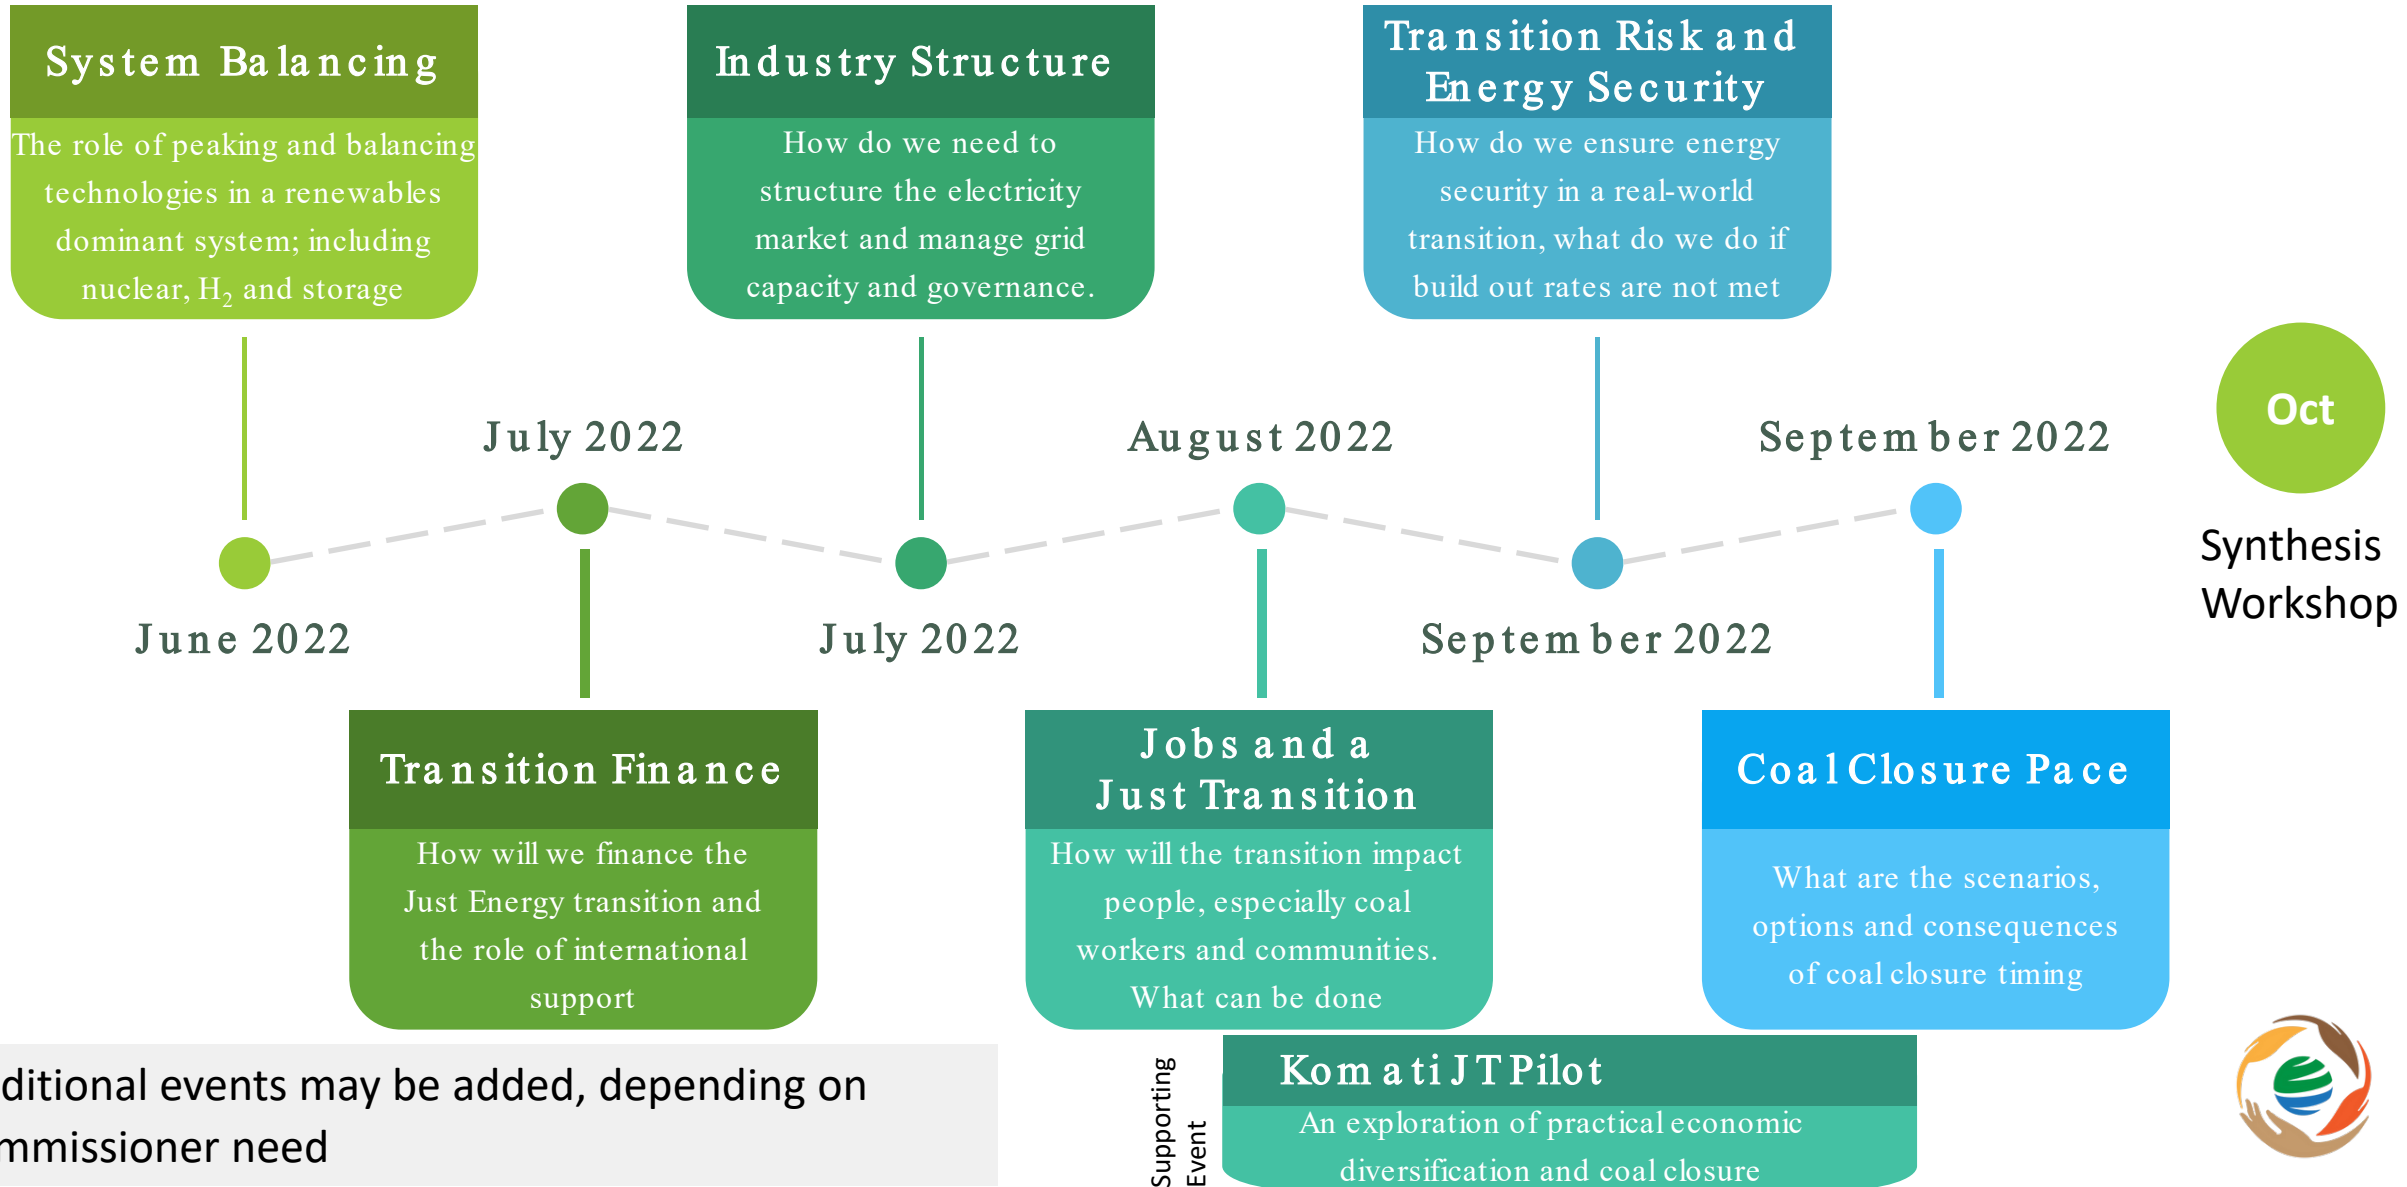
System Balancing

The role of peaking and balancing technologies in a renewables dominant system; including nuclear, $H_2$ and storage

Industry Structure

How do we need to structure the electricity market and manage grid capacity and governance.

Transition Risk and Energy Security

How do we ensure energy security in a real-world transition, what do we do if build out rates are not met

Oct

Synthesis Workshop

July 2022

August 2022

September 2022

June 2022

July 2022

September 2022

Transition Finance

How will we finance the Just Energy transition and the role of international support

Jobs and a Just Transition

How will the transition impact people, especially coal workers and communities. What can be done

Coal Closure Pace

What are the scenarios, options and consequences of coal closure timing

ditional events may be added, depending on mmissioner need

Supporting Event

Komati JT Pilot

An exploration of practical economic diversification and coal closure